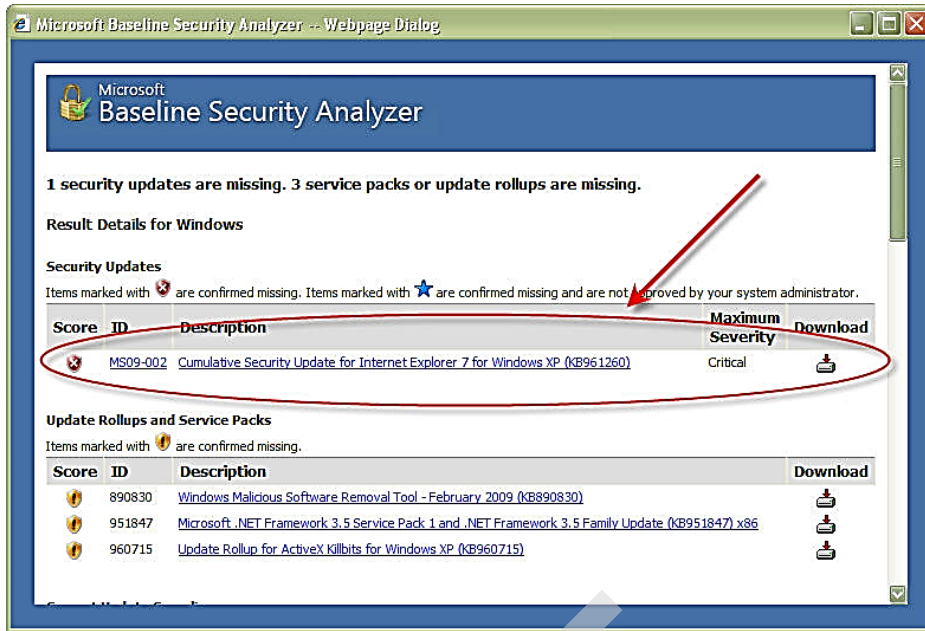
Microsoft Baseline Security Analyzer -- Webpage Dialog

Microsoft
Baseline Security Analyzer

1 security updates are missing. 3 service packs or update rollups are missing.

Result Details for Windows

Security Updates

Items marked with are confirmed missing. Items marked with are confirmed missing and are not approved by your system administrator.

| Score | ID | Description | Maximum Severity | Download |
|---|---|---|---|---|
| | MS09-002 | Cumulative Security Update for Internet Explorer 7 for Windows XP (KB961260) | Critical | |

Update Rollups and Service Packs

Items marked with are confirmed missing.

| Score | ID | Description | Download |
|---|---|---|---|
| | 890830 | Windows Malicious Software Removal Tool - February 2009 (KB890830) | |
| | 951847 | Microsoft .NET Framework 3.5 Service Pack 1 and .NET Framework 3.5 Family Update (KB951847) x86 | |
| | 960715 | Update Rollup for ActiveX Killbits for Windows XP (KB960715) | |

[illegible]